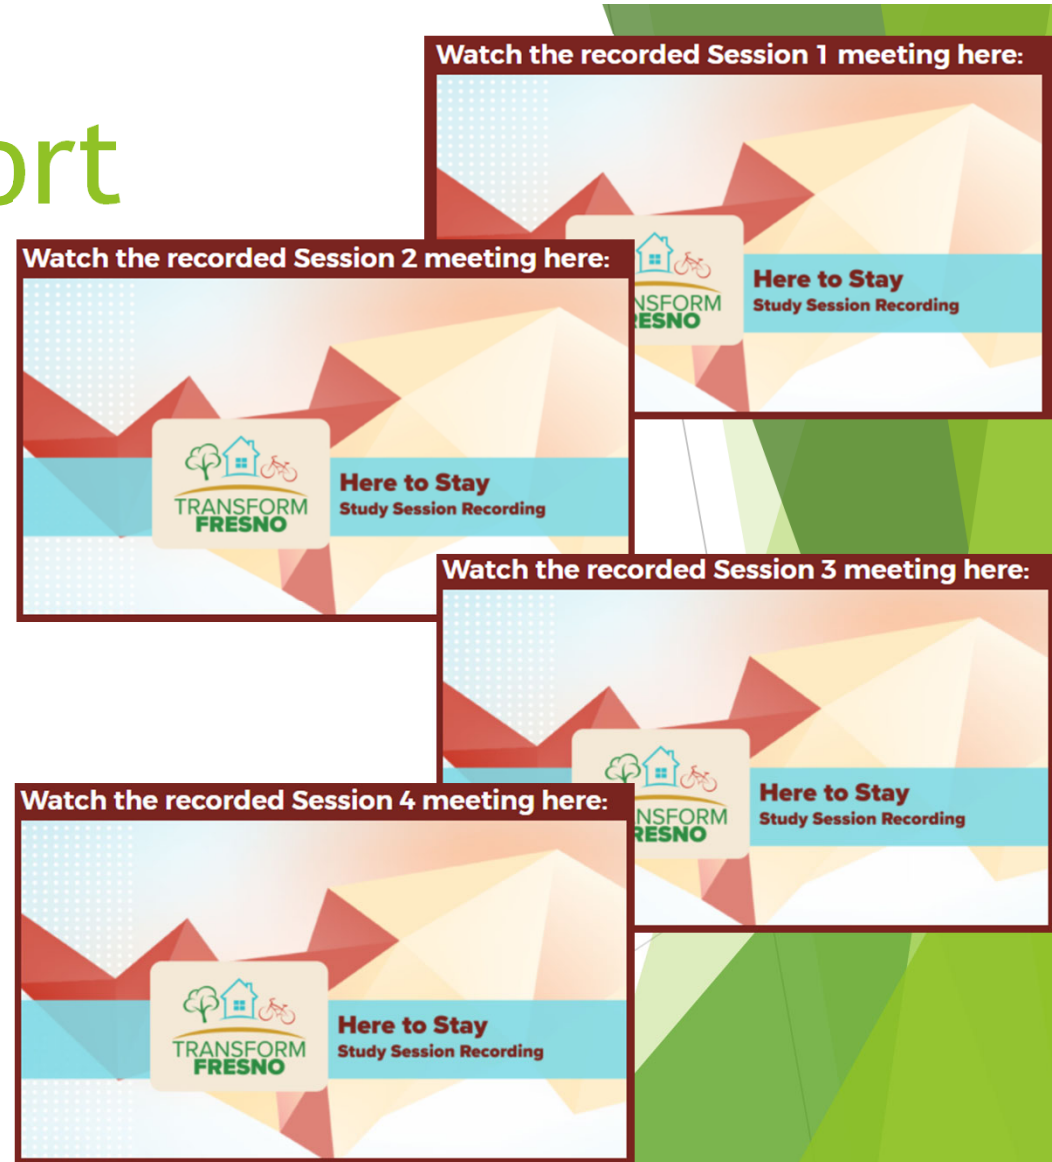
ort

Watch the recorded Session 1 meeting here:

NSFORM
RESNO

Here to Stay
Study Session Recording

Watch the recorded Session 2 meeting here:

TRANSFORM
FRESNO

Here to Stay
Study Session Recording

Watch the recorded Session 3 meeting here:

NSFORM
RESNO

Here to Stay
Study Session Recording

Watch the recorded Session 4 meeting here:

TRANSFORM
FRESNO

Here to Stay
Study Session Recording